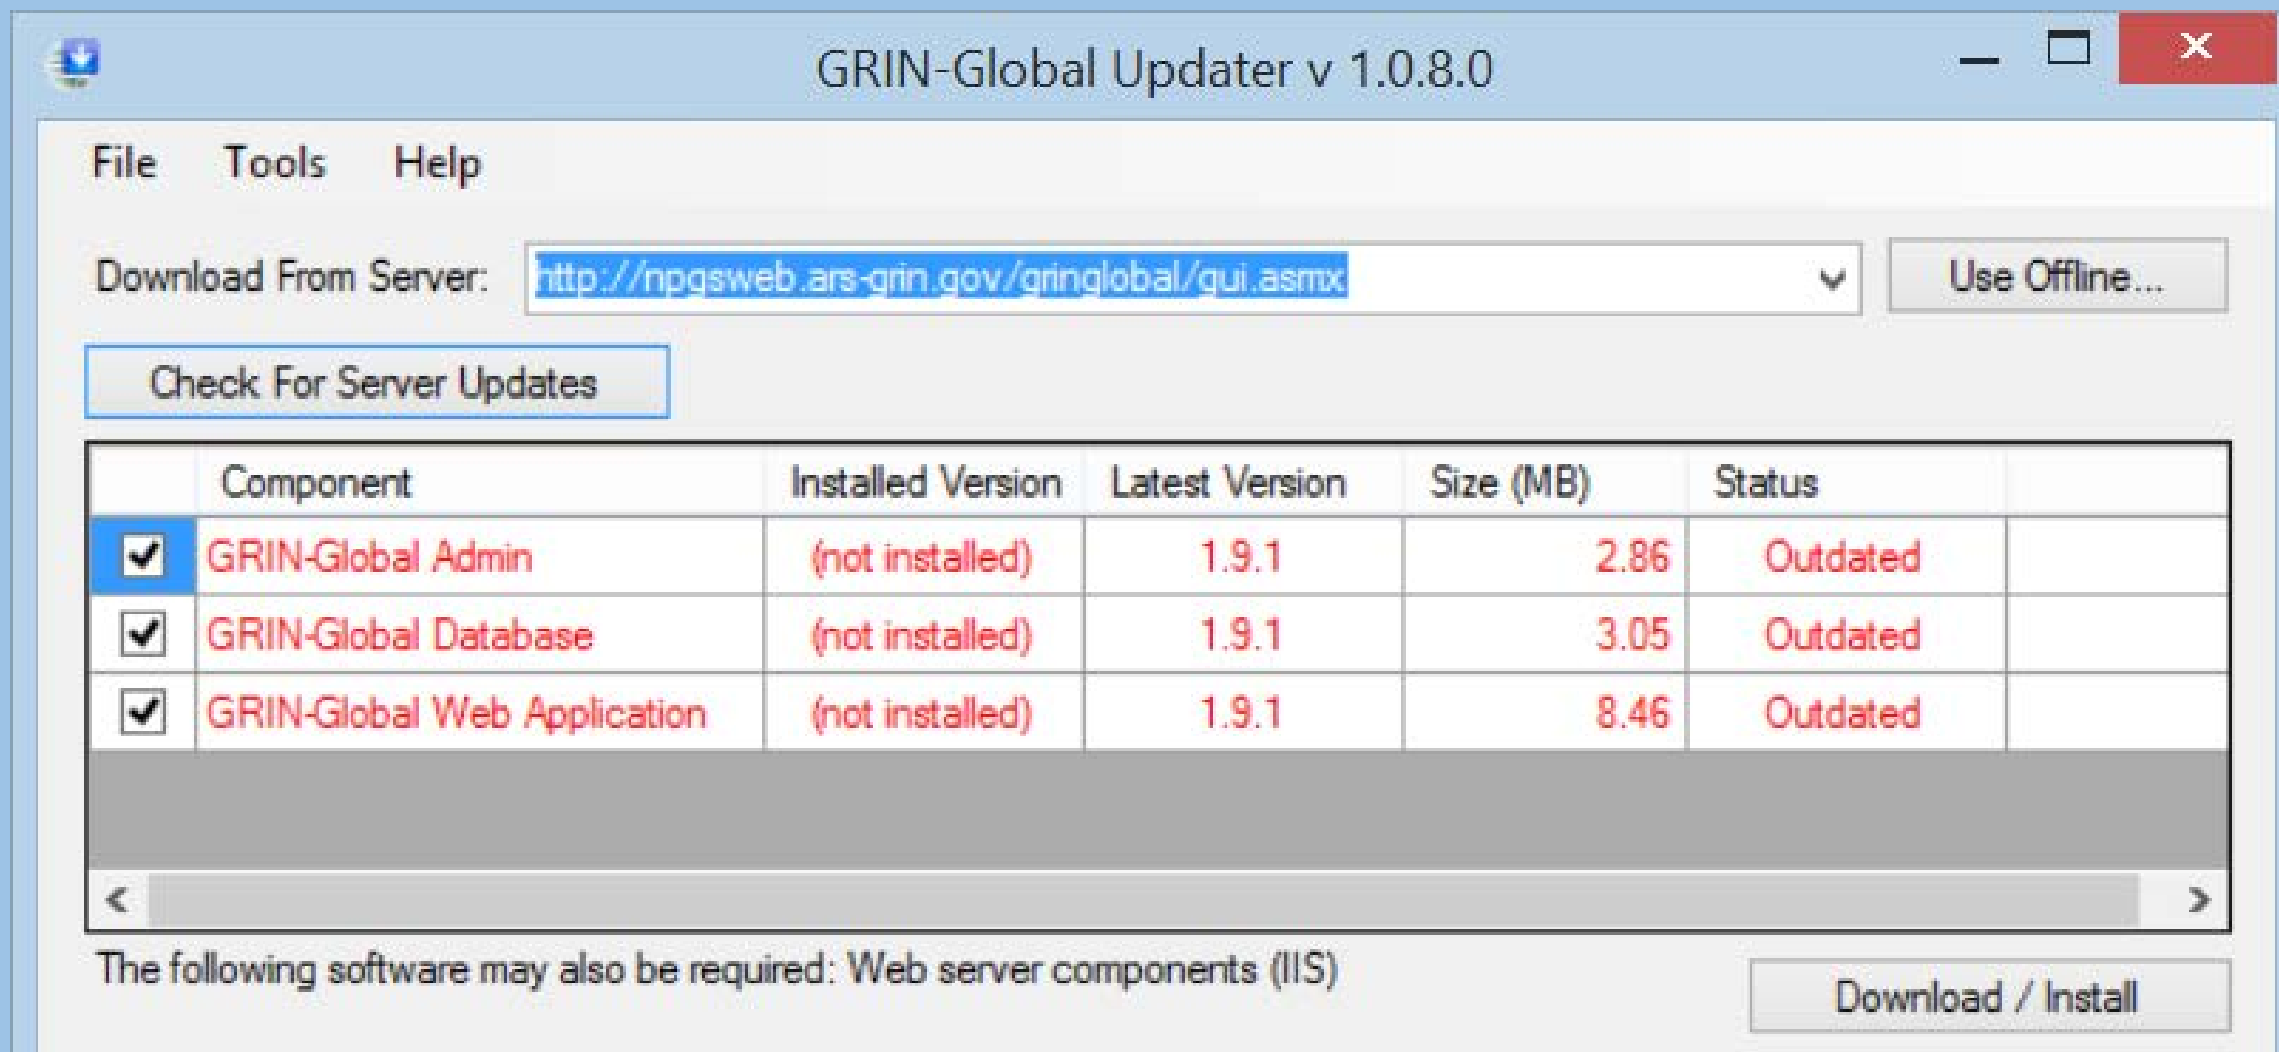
GRIN-Global Updater v 1.0.8.0

File Tools Help

Download From Server: http://npgsweb.ars-grin.gov/gringlobal/gui.asmx

Use Offline...

Check For Server Updates

| | Component | Installed Version | Latest Version | Size (MB) | Status |
|---|---|---|---|---|---|
| ☑ | GRIN-Global Admin | (not installed) | 1.9.1 | 2.86 | Outdated |
| ☑ | GRIN-Global Database | (not installed) | 1.9.1 | 3.05 | Outdated |
| ☑ | GRIN-Global Web Application | (not installed) | 1.9.1 | 8.46 | Outdated |

The following software may also be required: Web server components (IIS)

Download / Install